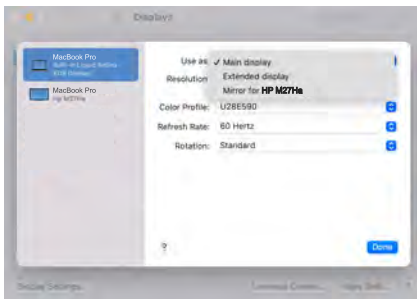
Displays

MacBook Pro
Built-in Liquid Retina XDR Display

MacBook Pro
HP M27Ha

Use as: ✓ Main display
Extended display
Mirror for HP M27Ha

Resolution

Color Profile: U28E590

Refresh Rate: 60 Hertz

Rotation: Standard

?

Done

Display Settings...

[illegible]

Night Shift...

?